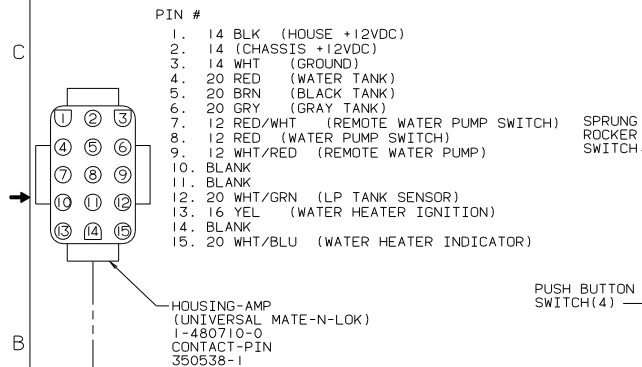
C

PIN #

1. 14 BLK (HOUSE +12VDC)
2. 14 (CHASSIS +12VDC)
3. 14 WHT (GROUND)
4. 20 RED (WATER TANK)
5. 20 BRN (BLACK TANK)
6. 20 GRY (GRAY TANK)
7. 12 RED/WHT (REMOTE WATER PUMP SWITCH)
8. 12 RED (WATER PUMP SWITCH)
9. 12 WHT/RED (REMOTE WATER PUMP)
10. BLANK
11. BLANK
12. 20 WHT/GRN (LP TANK SENSOR)
13. 16 YEL (WATER HEATER IGNITION)
14. BLANK
15. 20 WHT/BLU (WATER HEATER INDICATOR)

1 2 3
4 5 6
7 8 9
10 11 12
13 14 15

SPRUNG
ROCKER
SWITCH

PUSH BUTTON
SWITCH(4)

HOUSING-AMP
(UNIVERSAL MATE-N-LOK)
1-480710-0
CONTACT-PIN
350538-1

B